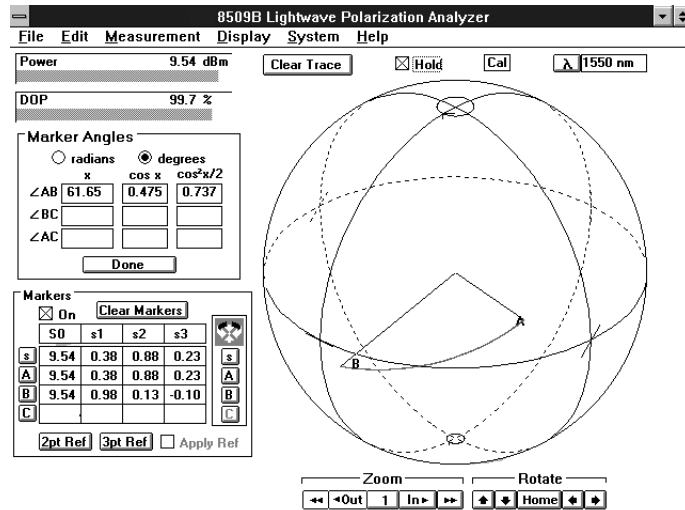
8509B Lightwave Polarization Analyzer

File Edit Measurement Display System Help

Power 9.54 dBm

DOP 99.7 %

Clear Trace ☒ Hold Cal λ 1550 nm

Marker Angles

○ radians ◉ degrees

| | x | cos x | cos²x/2 |
|---|---|---|---|
| ∠AB | 61.65 | 0.475 | 0.737 |
| ∠BC | | | |
| ∠AC | | | |

Done

Markers

☒ On Clear Markers

| | S0 | s1 | s2 | s3 | |
|---|---|---|---|---|---|
| s | 9.54 | 0.38 | 0.88 | 0.23 | s |
| A | 9.54 | 0.38 | 0.88 | 0.23 | A |
| B | 9.54 | 0.98 | 0.13 | -0.10 | B |
| C | | | | | C |

2pt Ref 3pt Ref ☐ Apply Ref

A

B

Zoom

◂◂ ◂Out 1 In▸ ▸▸

Rotate

Home